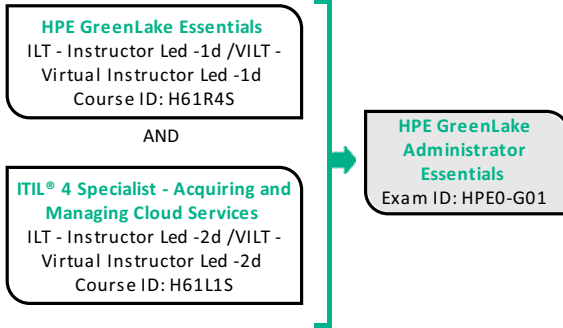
HPE GreenLake Essentials
ILT - Instructor Led -1d /VILT - Virtual Instructor Led -1d
Course ID: H61R4S

AND

ITIL® 4 Specialist - Acquiring and Managing Cloud Services
ILT - Instructor Led -2d /VILT - Virtual Instructor Led -2d
Course ID: H61L1S

HPE GreenLake Administrator Essentials
Exam ID: HPE0-G01